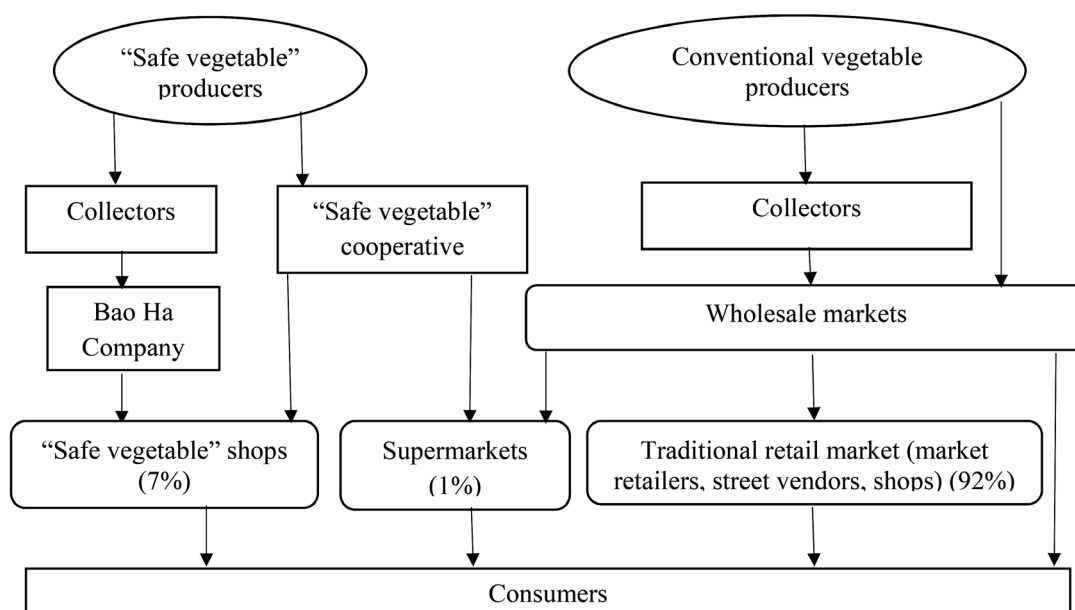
"Safe vegetable" producers

Conventional vegetable producers

Collectors

"Safe vegetable" cooperative

Collectors

Bao Ha Company

Wholesale markets

"Safe vegetable" shops (7%)

Supermarkets (1%)

Traditional retail market (market retailers, street vendors, shops) (92%)

Consumers